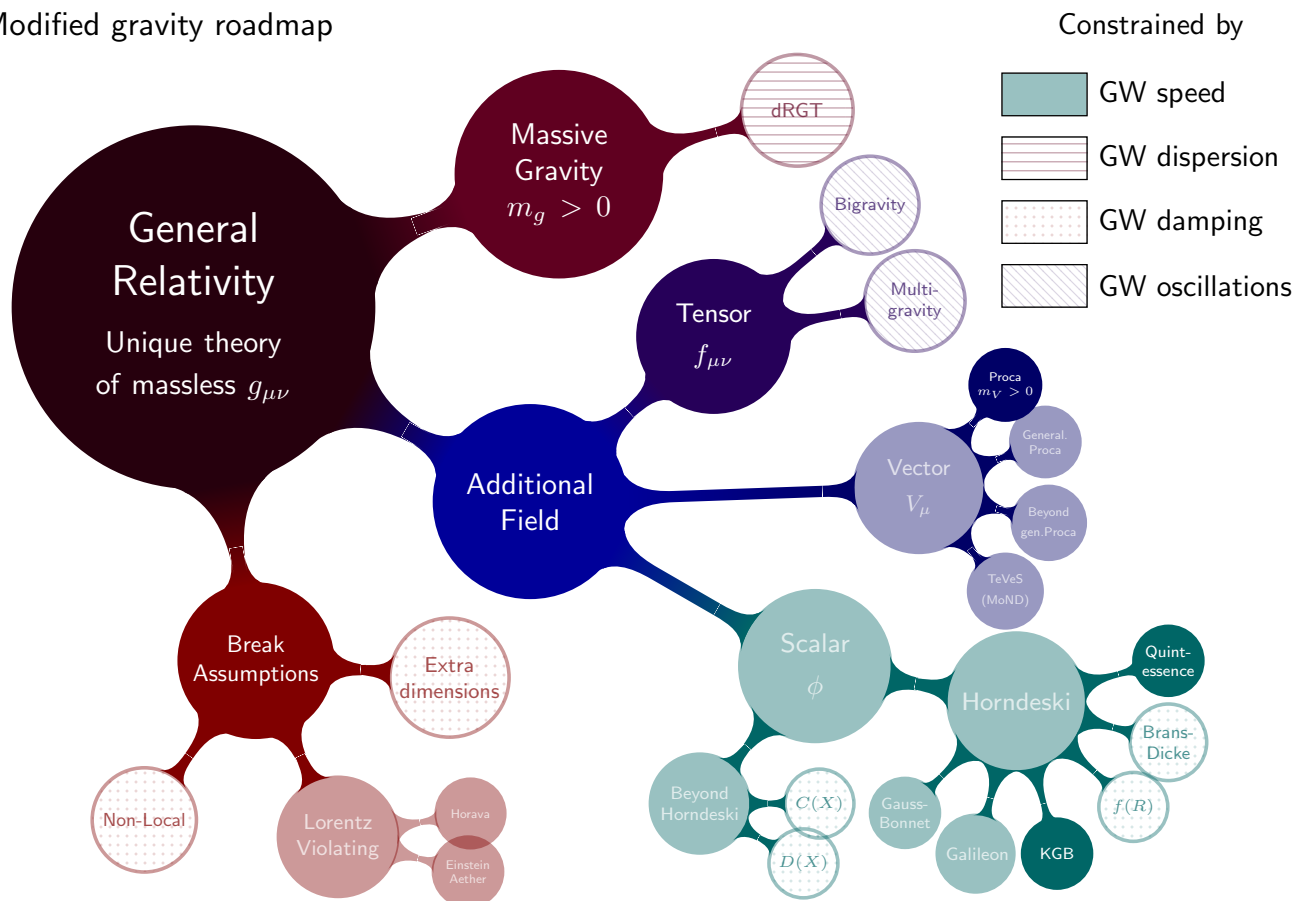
Modified gravity roadmap

Constrained by

GW speed

GW dispersion

GW damping

GW oscillations

General Relativity

Unique theory of massless $g_{\mu\nu}$

Massive Gravity $m_g > 0$

dRGT

Bigravity

Multi-gravity

Tensor $f_{\mu\nu}$

Additional Field

Proca $m_V > 0$

General. Proca

Vector $V_\mu$

Beyond gen.Proca

TeVeS (MoND)

Scalar $\phi$

Horndeski

Quint-essence

Brans-Dicke

$f(R)$

Beyond Horndeski

$C(X)$

$D(X)$

Gauss-Bonnet

Galileon

KGB

Break Assumptions

Extra dimensions

Non-Local

Lorentz Violating

Horava

Einstein Aether